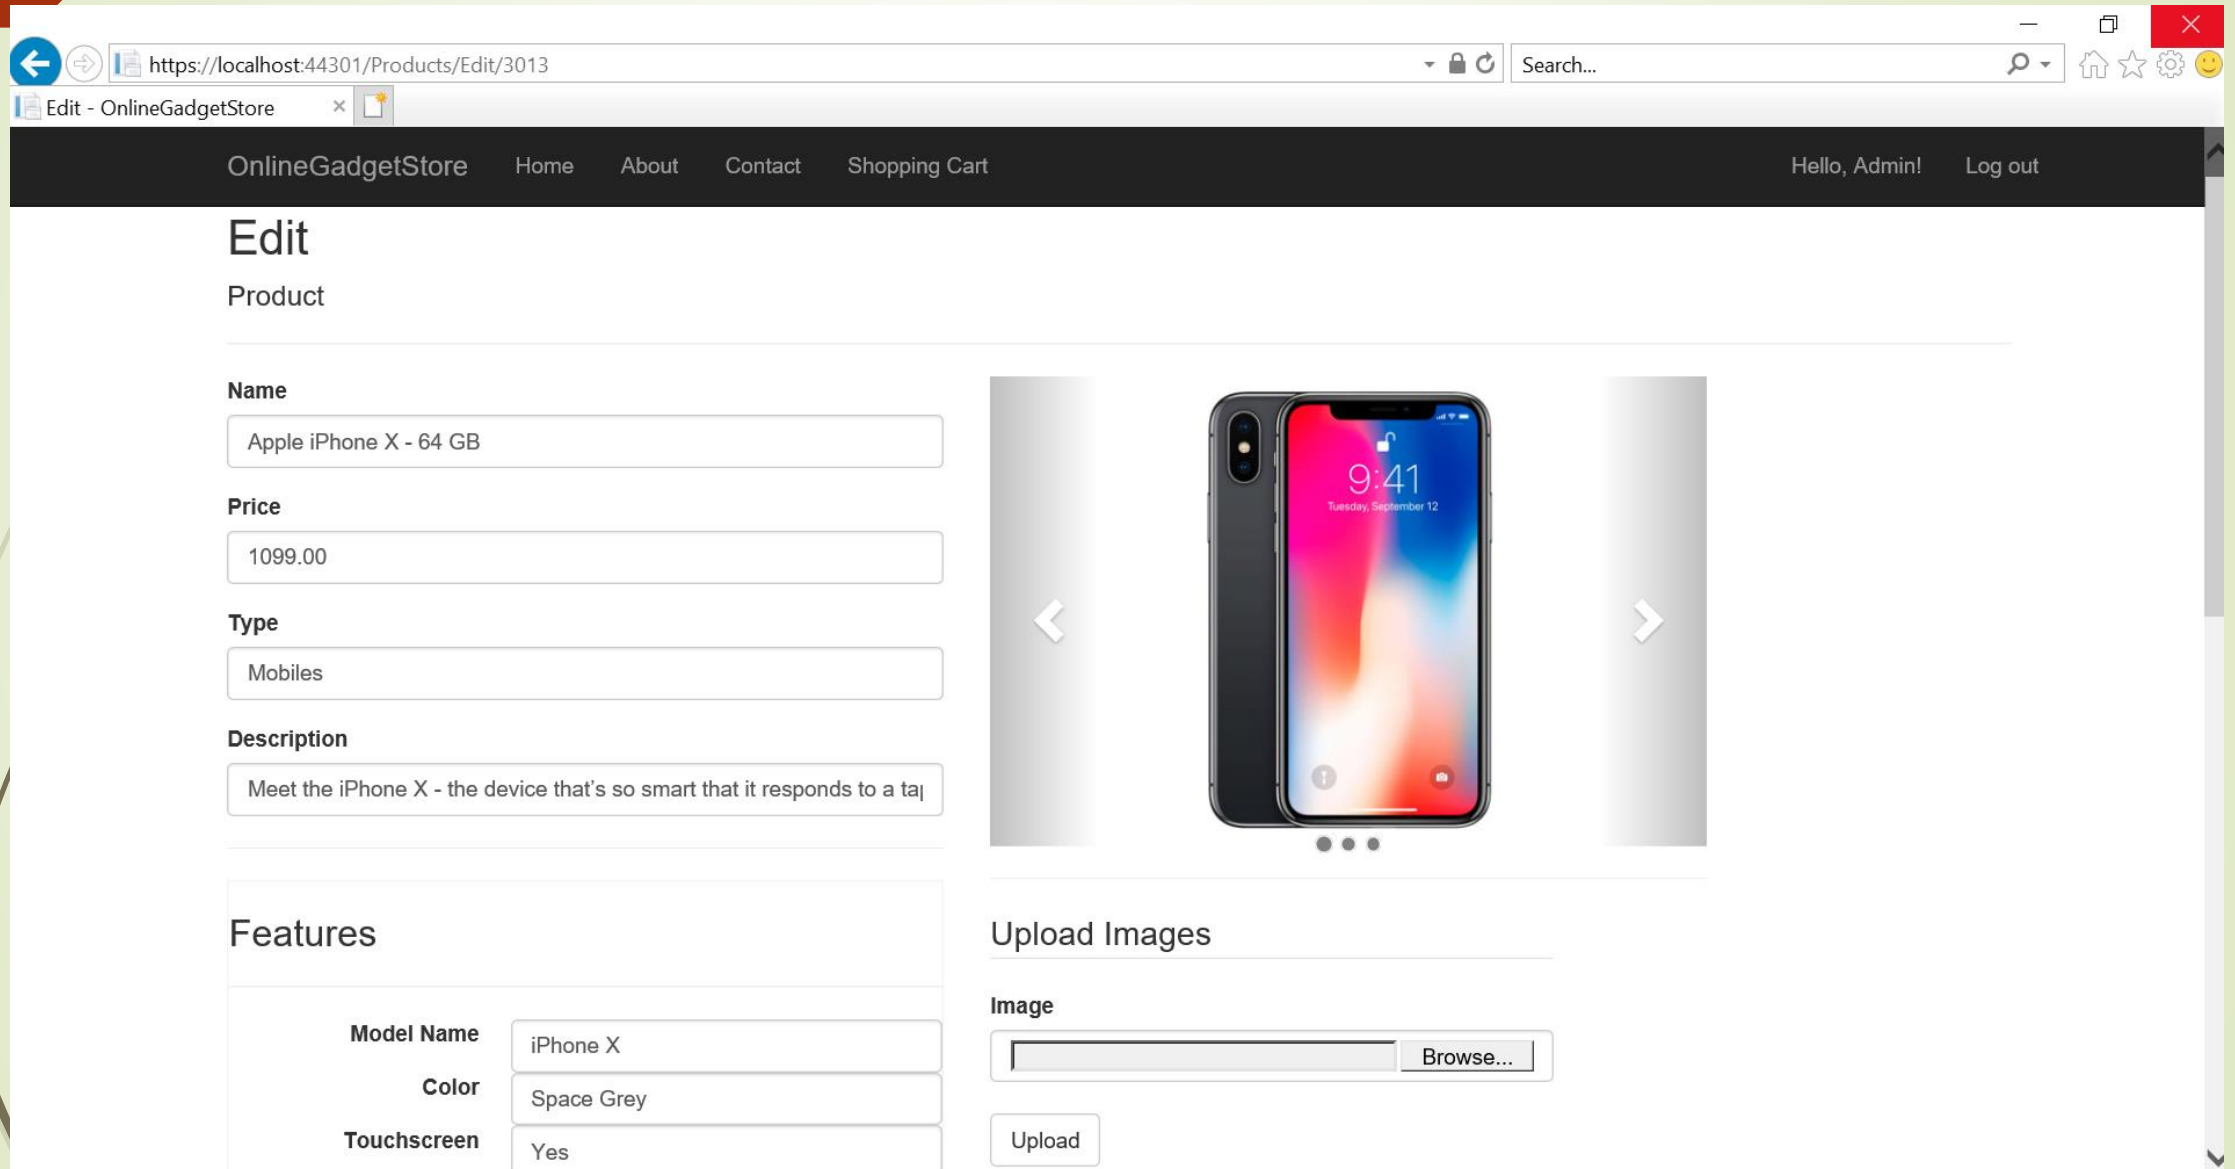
https://localhost:44301/Products/Edit/3013

Search...

Edit - OnlineGadgetStore

OnlineGadgetStore Home About Contact Shopping Cart Hello, Admin! Log out

Edit

Product

Name

Apple iPhone X - 64 GB

Price

1099.00

Type

Mobiles

Description

Meet the iPhone X - the device that's so smart that it responds to a ta|

9:41

Tuesday, September 12

Features

Model Name iPhone X

Color Space Grey

Touchscreen Yes

Upload Images

Image

Browse...

Upload